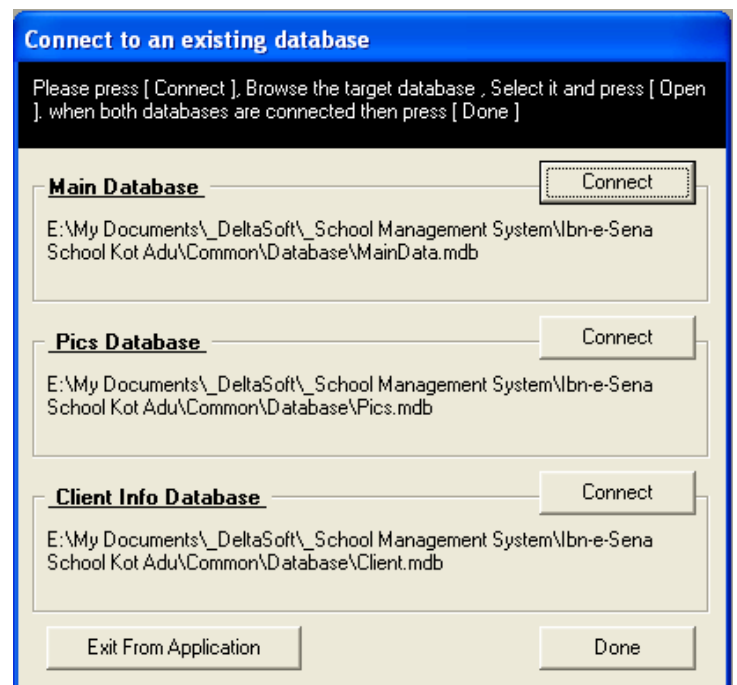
Connect to an existing database

Please press [ Connect ], Browse the target database , Select it and press [ Open ]. when both databases are connected then press [ Done ]

Main Database

Connect

E:\My Documents\_DeltaSoft\_School Management System\Ibn-e-Sena School Kot Adu\Common\Database\MainData.mdb

Pics Database

Connect

E:\My Documents\_DeltaSoft\_School Management System\Ibn-e-Sena School Kot Adu\Common\Database\Pics.mdb

Client Info Database

Connect

E:\My Documents\_DeltaSoft\_School Management System\Ibn-e-Sena School Kot Adu\Common\Database\Client.mdb

Exit From Application

Done